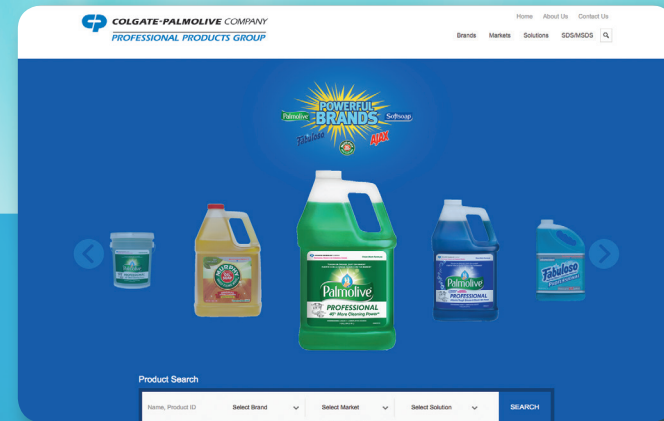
COLGATE-PALMOLIVE COMPANY
PROFESSIONAL PRODUCTS GROUP

Home About Us Contact Us

Brands Markets Solutions SDS/MSDS

POWERFUL BRANDS

Palmolive Softsoap Fabuloso Ajax

Palmolive PROFESSIONAL

Palmolive PROFESSIONAL

Fabuloso

Product Search

Name, Product ID | Select Brand | Select Market | Select Solution | SEARCH